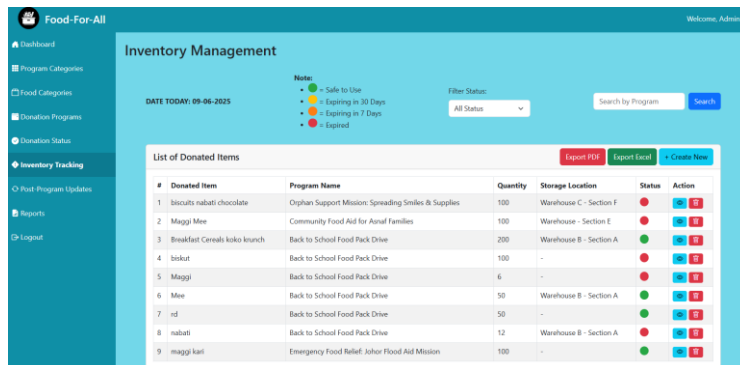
Food-For-All

Welcome, Admin

Dashboard
Program Categories
Food Categories
Donation Programs
Donation Status
Inventory Tracking
Post-Program Updates
Reports
Logout

Inventory Management

DATE TODAY: 09-06-2025

Note:
= Safe to Use
= Expiring in 30 Days
= Expiring in 7 Days
= Expired

Filter Status:
All Status

Search by Program
Search

List of Donated Items

Export PDF
Export Excel
+ Create New

| # | Donated Item | Program Name | Quantity | Storage Location | Status | Action |
|---|---|---|---|---|---|---|
| 1 | biscuits nabati chocolate | Orphan Support Mission: Spreading Smiles & Supplies | 100 | Warehouse C - Section F | | |
| 2 | Maggi Mee | Community Food Aid for Asnaf Families | 100 | Warehouse - Section E | | |
| 3 | Breakfast Cereals koko krunch | Back to School Food Pack Drive | 200 | Warehouse B - Section A | | |
| 4 | biskut | Back to School Food Pack Drive | 100 | - | | |
| 5 | Maggi | Back to School Food Pack Drive | 6 | - | | |
| 6 | Mee | Back to School Food Pack Drive | 50 | Warehouse B - Section A | | |
| 7 | rd | Back to School Food Pack Drive | 50 | - | | |
| 8 | nabati | Back to School Food Pack Drive | 12 | Warehouse B - Section A | | |
| 9 | maggi kari | Emergency Food Relief: Johor Flood Aid Mission | 100 | - | | |